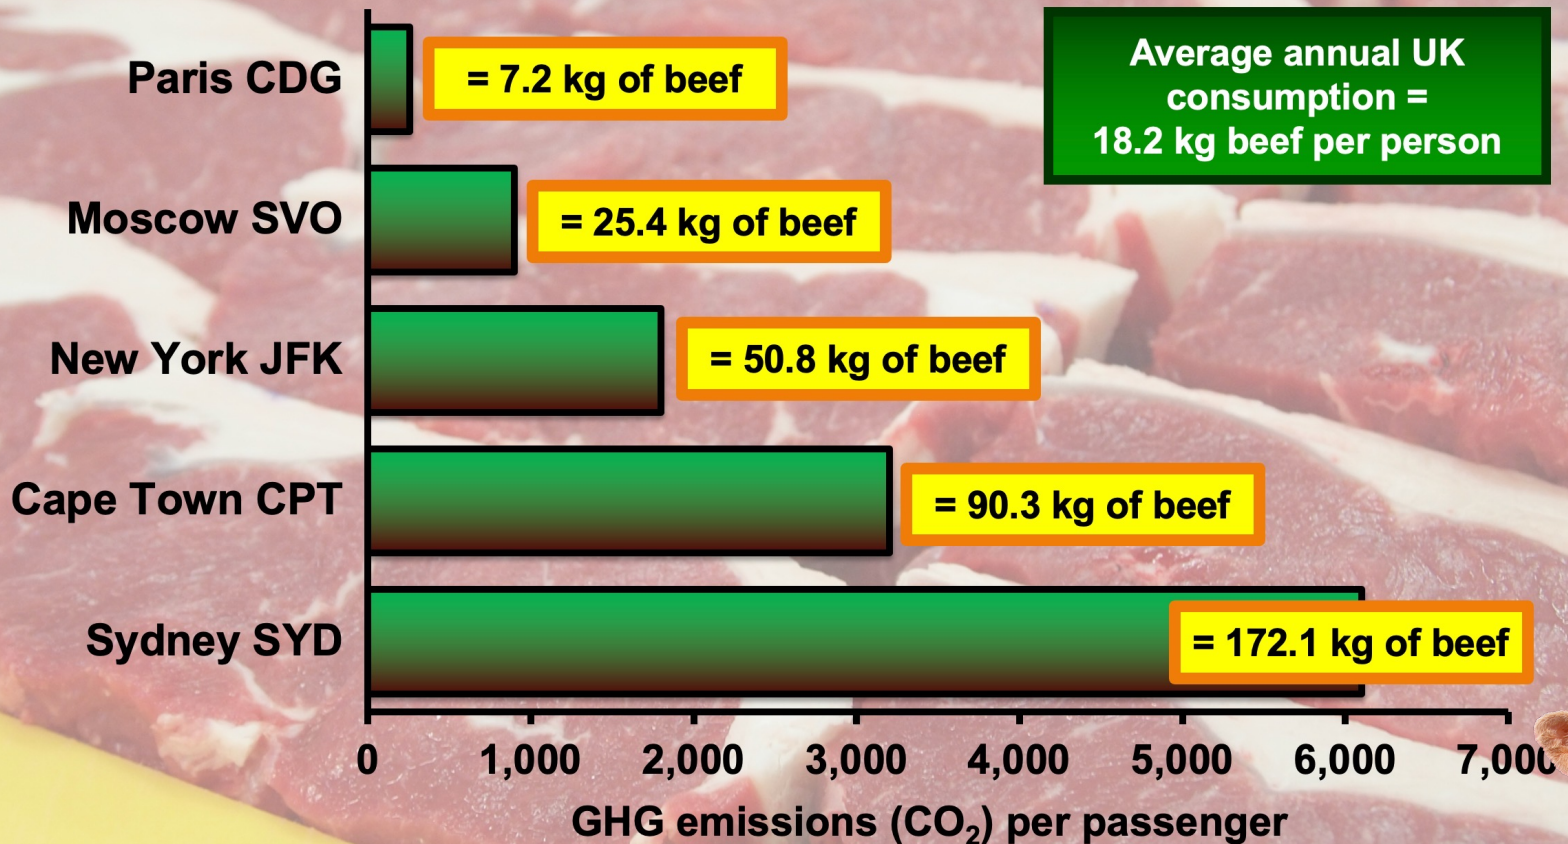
Average annual UK consumption = 18.2 kg beef per person

Paris CDG
= 7.2 kg of beef

Moscow SVO
= 25.4 kg of beef

New York JFK
= 50.8 kg of beef

Cape Town CPT
= 90.3 kg of beef

Sydney SYD
= 172.1 kg of beef

0
1,000
2,000
3,000
4,000
5,000
6,000
7,00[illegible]

GHG emissions ($CO_2$) per passenger